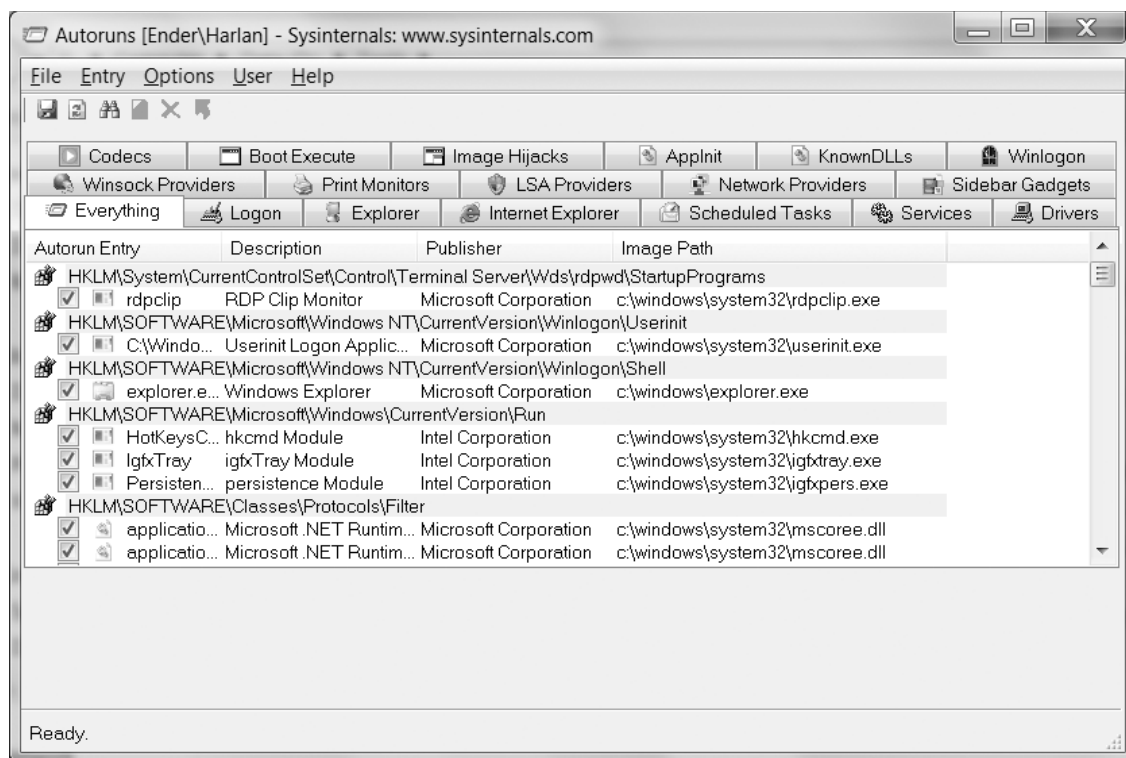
Autoruns [Ender\Harlan] - Sysinternals: www.sysinternals.com

File Entry Options User Help

Codecs | Boot Execute | Image Hijacks | AppInit | KnownDLLs | Winlogon
Winsock Providers | Print Monitors | LSA Providers | Network Providers | Sidebar Gadgets
Everything | Logon | Explorer | Internet Explorer | Scheduled Tasks | Services | Drivers

| Autorun Entry | Description | Publisher | Image Path |
|---|---|---|---|
| HKLM\System\CurrentControlSet\Control\Terminal Server\Wds\rdpwd\StartupPrograms | | | |
| rdpclip | RDP Clip Monitor | Microsoft Corporation | c:\windows\system32\rdpclip.exe |
| HKLM\SOFTWARE\Microsoft\Windows NT\CurrentVersion\Winlogon\Userinit | | | |
| C:\Windo... | Userinit Logon Applic... | Microsoft Corporation | c:\windows\system32\userinit.exe |
| HKLM\SOFTWARE\Microsoft\Windows NT\CurrentVersion\Winlogon\Shell | | | |
| explorer.e... | Windows Explorer | Microsoft Corporation | c:\windows\explorer.exe |
| HKLM\SOFTWARE\Microsoft\Windows\CurrentVersion\Run | | | |
| HotKeysC... | hkcmd Module | Intel Corporation | c:\windows\system32\hkcmd.exe |
| IgfxTray | igfxTray Module | Intel Corporation | c:\windows\system32\igfxtray.exe |
| Persisten... | persistence Module | Intel Corporation | c:\windows\system32\igfxpers.exe |
| HKLM\SOFTWARE\Classes\Protocols\Filter | | | |
| applicatio... | Microsoft .NET Runtim... | Microsoft Corporation | c:\windows\system32\mscoree.dll |
| applicatio... | Microsoft .NET Runtim... | Microsoft Corporation | c:\windows\system32\mscoree.dll |

Ready.